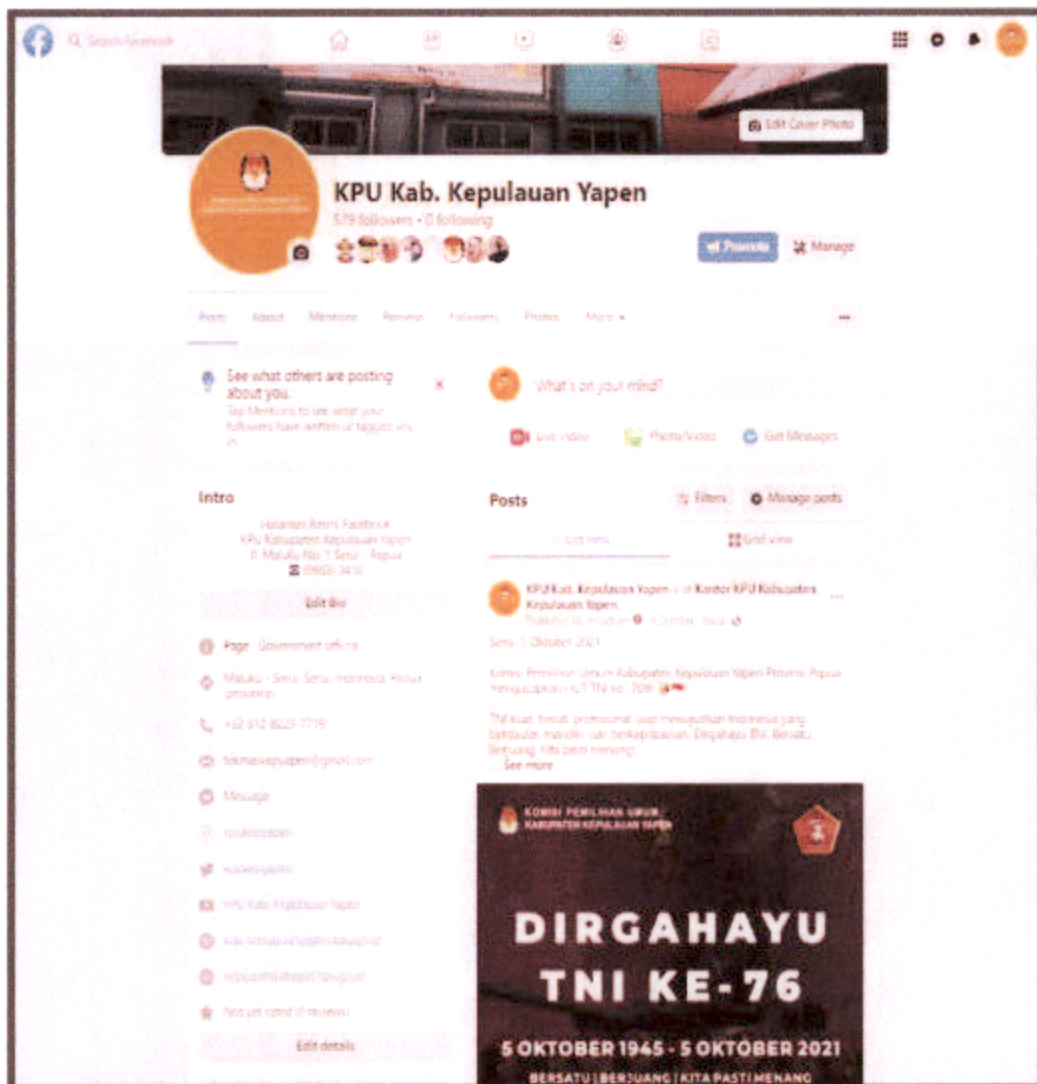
Search Facebook

Edit Cover Photo

KPU Kab. Kepulauan Yapen
579 followers • 0 following

Promote
Manage

Posts About Mentions Reviews Followers Photos More ▾

See what others are posting about you.
Tap Mentions to see what your followers have written or tagged you in.

What's on your mind?

Live video
Photo/Video
Get Messages

Intro
Halaman Resmi Facebook KPU Kabupaten Kepulauan Yapen Jl. Maluku No. 1 Serui - Papua
(0983) 3410

Edit Bio

Page · Government office

Maluku - Serui, Serui, Indonesia, Papua province

+62 812-8221-7719

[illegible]@gmail.com

Message

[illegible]

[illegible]

KPU Kab. Kepulauan Yapen

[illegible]

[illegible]

Not yet rated (0 reviews)

Edit details

Posts
Filters
Manage posts

List view
Grid view

KPU Kab. Kepulauan Yapen is at Kantor KPU Kabupaten Kepulauan Yapen.
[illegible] · 5 October · Serui

Serui, 5 Oktober 2021

Komisi Pemilihan Umum Kabupaten Kepulauan Yapen Provinsi Papua menyampaikan HUT TNI ke - 76th

TNI kuat, hebat, profesional siap mewujudkan Indonesia yang berdaulat, mandiri dan berkepribadian. Dirgahayu TNI. Bersatu Berjuang, Kita pasti menang!
See more

KOMISI PEMILIHAN UMUM KABUPATEN KEPULAUAN YAPEN

DIRGAHAYU TNI KE-76

5 OKTOBER 1945 - 5 OKTOBER 2021

BERSATU | BERJUANG | KITA PASTI MENANG